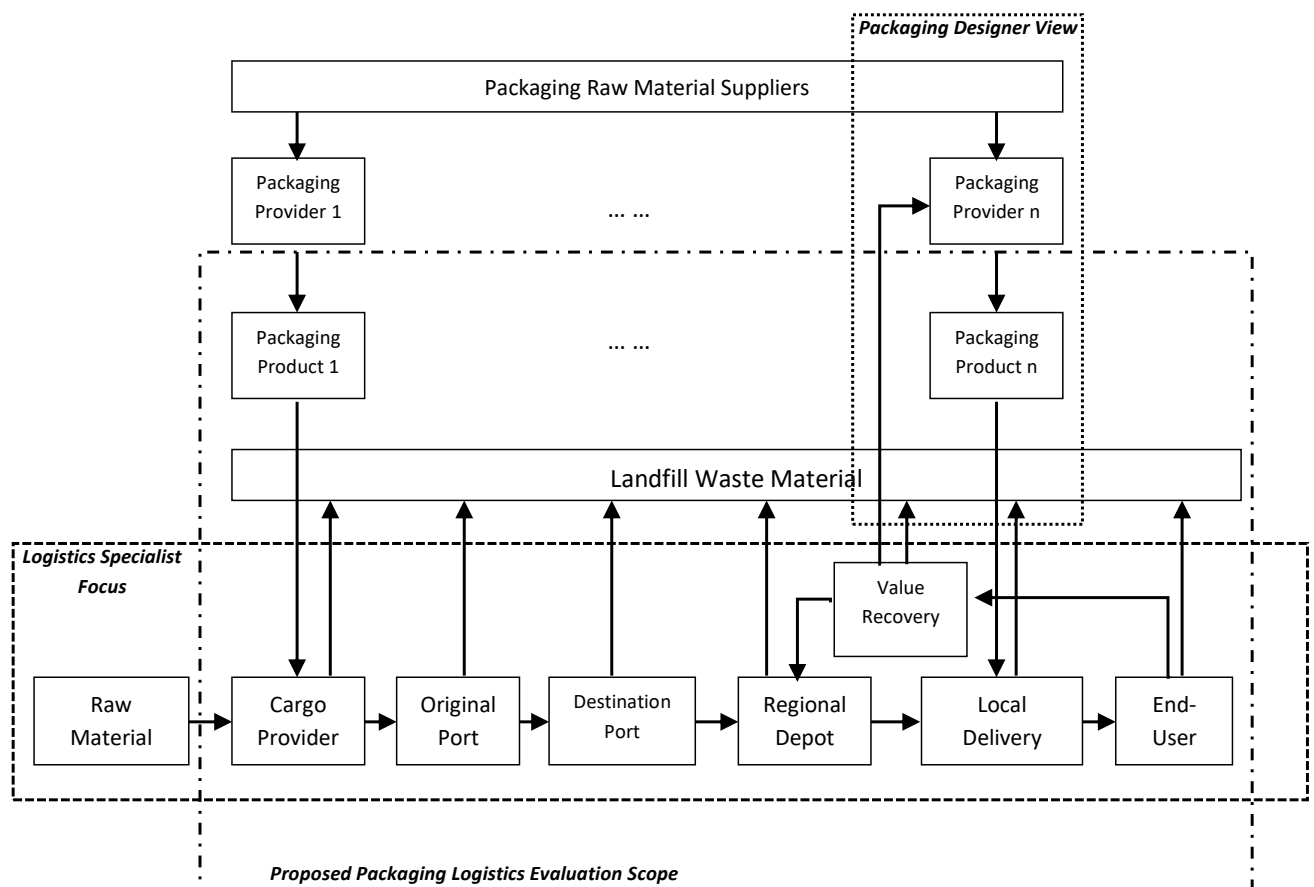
Packaging Designer View

Packaging Raw Material Suppliers

Packaging Provider 1

… …

Packaging Provider n

Packaging Product 1

… …

Packaging Product n

Landfill Waste Material

Logistics Specialist Focus

Value Recovery

Raw Material

Cargo Provider

Original Port

Destination Port

Regional Depot

Local Delivery

End-User

Proposed Packaging Logistics Evaluation Scope